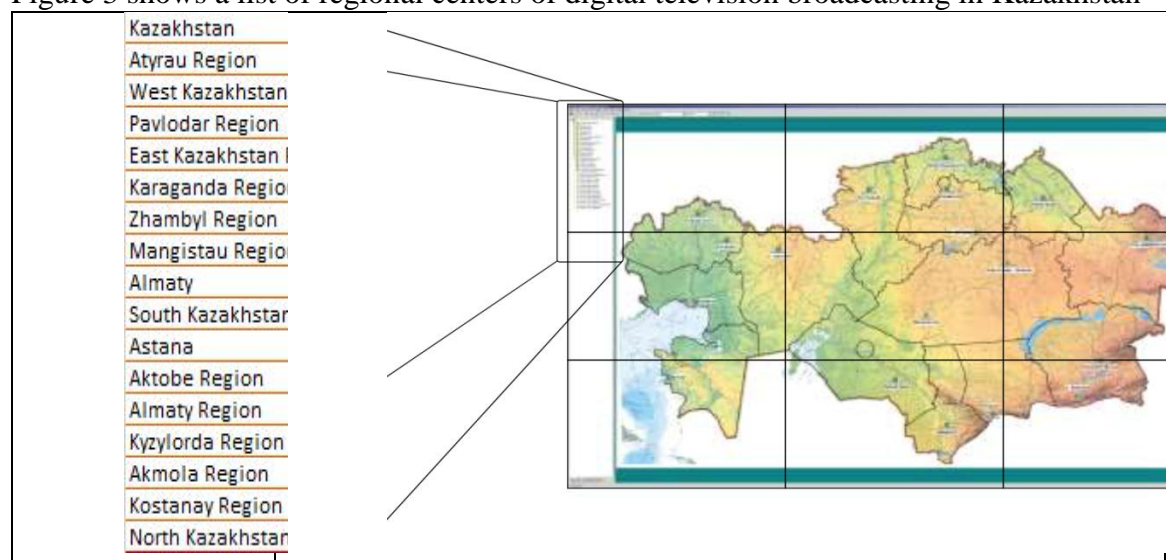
Figure 3 shows a list of regional centers of digital television broadcasting in Kazakhstan

Kazakhstan
Atyrau Region
West Kazakhstan
Pavlodar Region
East Kazakhstan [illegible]
Karaganda Regio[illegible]
Zhambyl Region
Mangistau Regio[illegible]
Almaty
South Kazakhstar
Astana
Aktobe Region
Almaty Region
Kyzylorda Region
Akmola Region
Kostanay Region
North Kazakhstar